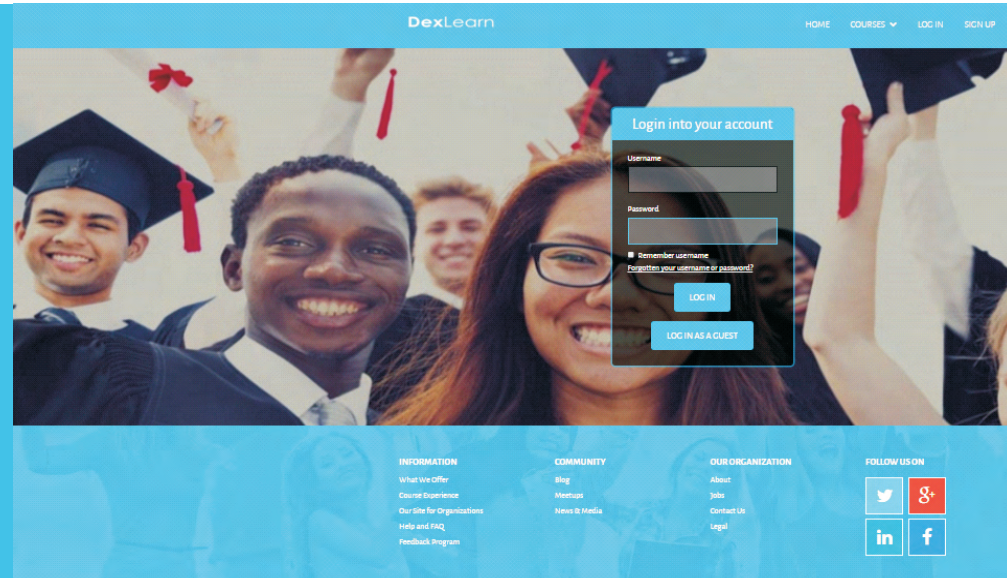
DexLearn

HOME COURSES LOG IN SIGN UP

Login into your account

Username

Password

Remember username

Forgotten your username or password?

LOG IN

LOG IN AS A GUEST

INFORMATION
What We Offer
Course Experience
Our Site for Organizations
Help and FAQ
Feedback Program

COMMUNITY
Blog
Meetups
News & Media

OUR ORGANIZATION
About
Jobs
Contact Us
Legal

FOLLOW US ON

g+

in

f